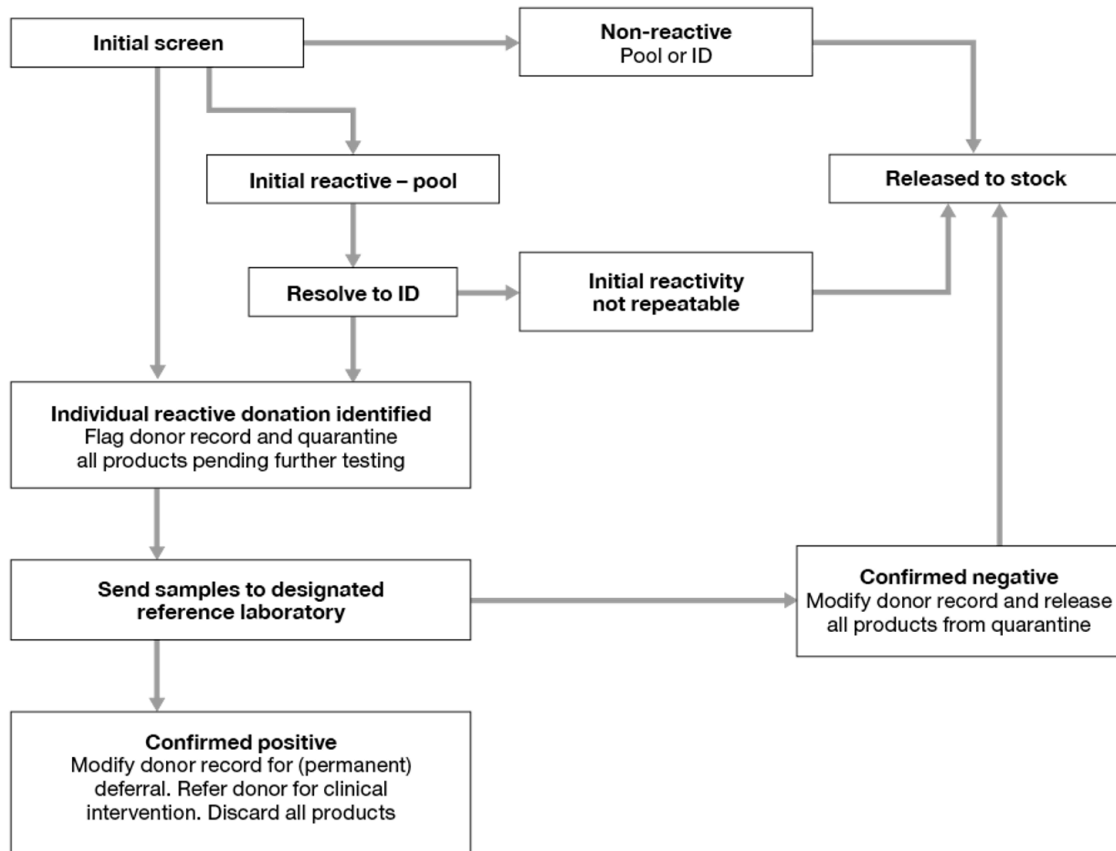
Initial screen

Non-reactive
Pool or ID

Released to stock

Initial reactive – pool

Resolve to ID

Initial reactivity not repeatable

Individual reactive donation identified
Flag donor record and quarantine all products pending further testing

Send samples to designated reference laboratory

Confirmed negative
Modify donor record and release all products from quarantine

Confirmed positive
Modify donor record for (permanent) deferral. Refer donor for clinical intervention. Discard all products